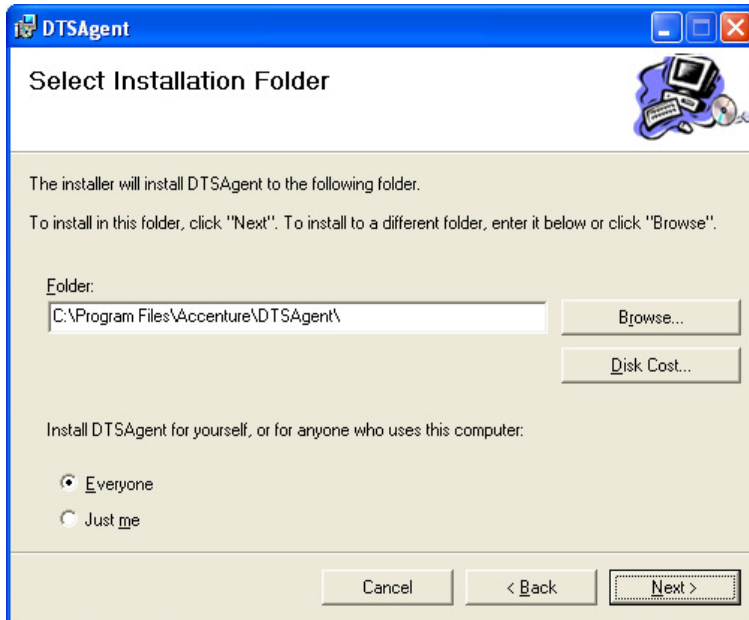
DTSAgent

Select Installation Folder

The installer will install DTSAgent to the following folder.

To install in this folder, click "Next". To install to a different folder, enter it below or click "Browse".

Folder:

C:\Program Files\Accenture\DTSAgent\

Browse...

Disk Cost...

Install DTSAgent for yourself, or for anyone who uses this computer:

Everyone

Just me

Cancel

< Back

Next >